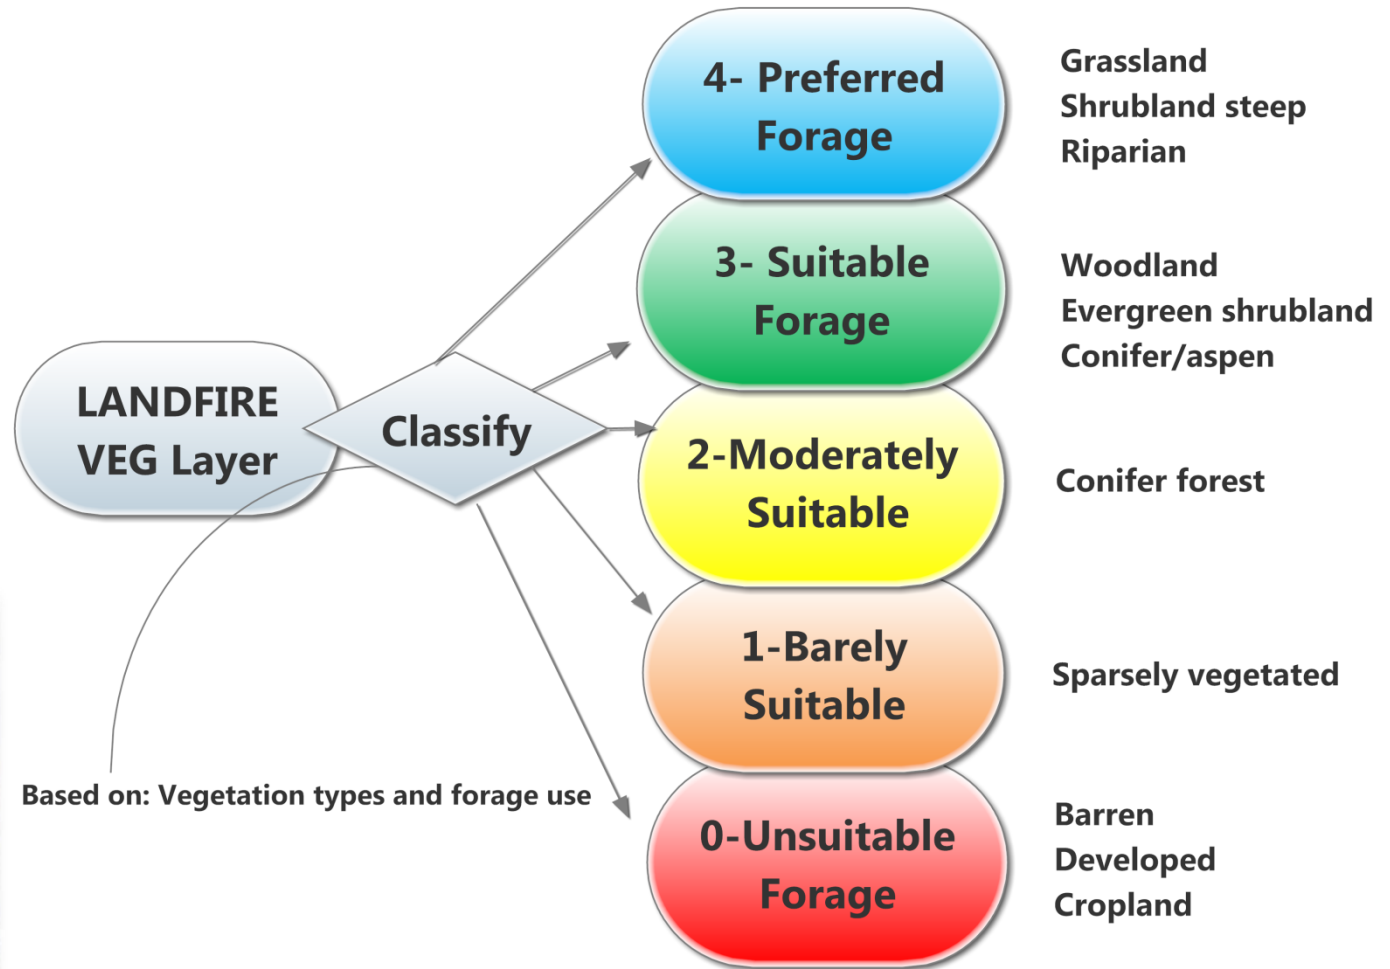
LANDFIRE VEG Layer

Classify

Based on: Vegetation types and forage use

4- Preferred Forage

Grassland
Shrubland steep
Riparian

3- Suitable Forage

Woodland
Evergreen shrubland
Conifer/aspen

2-Moderately Suitable

Conifer forest

1-Barely Suitable

Sparsely vegetated

0-Unsuitable Forage

Barren
Developed
Cropland